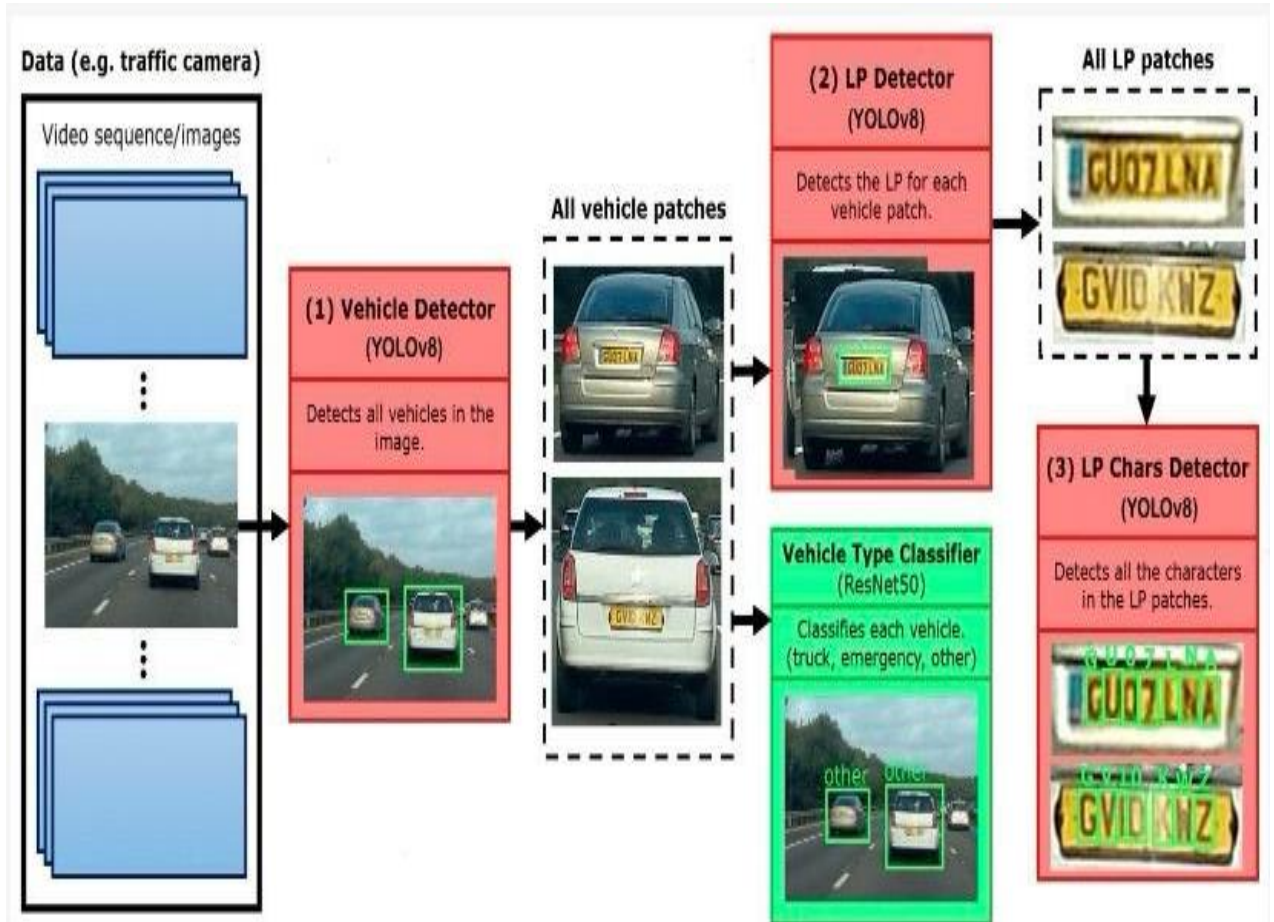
Data (e.g. traffic camera)

Video sequence/images

(1) Vehicle Detector
(YOLOv8)

Detects all vehicles in the image.

All vehicle patches

GU07LNA

GV10KWZ

(2) LP Detector
(YOLOv8)

Detects the LP for each vehicle patch.

Vehicle Type Classifier
(ResNet50)

Classifies each vehicle. (truck, emergency, other)

other other

All LP patches

GU07LNA

GV10KWZ

(3) LP Chars Detector
(YOLOv8)

Detects all the characters in the LP patches.

G U 0 7 L N A
GU07LNA

G V 1 0 K W Z
GV10KWZ